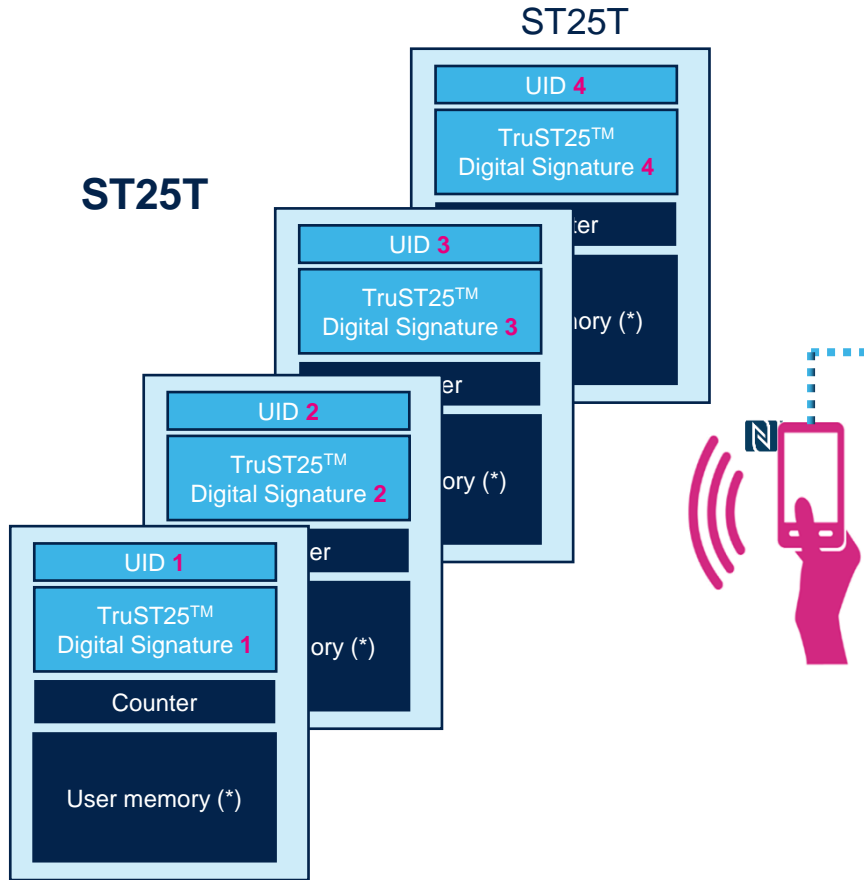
ST25T

ST25T

UID 4

TruST25$^{TM}$ Digital Signature 4

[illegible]ter

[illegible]mory (*)

UID 3

TruST25$^{TM}$ Digital Signature 3

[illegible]er

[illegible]ory (*)

UID 2

TruST25$^{TM}$ Digital Signature 2

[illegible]er

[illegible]ory (*)

UID 1

TruST25$^{TM}$ Digital Signature 1

Counter

User memory (*)